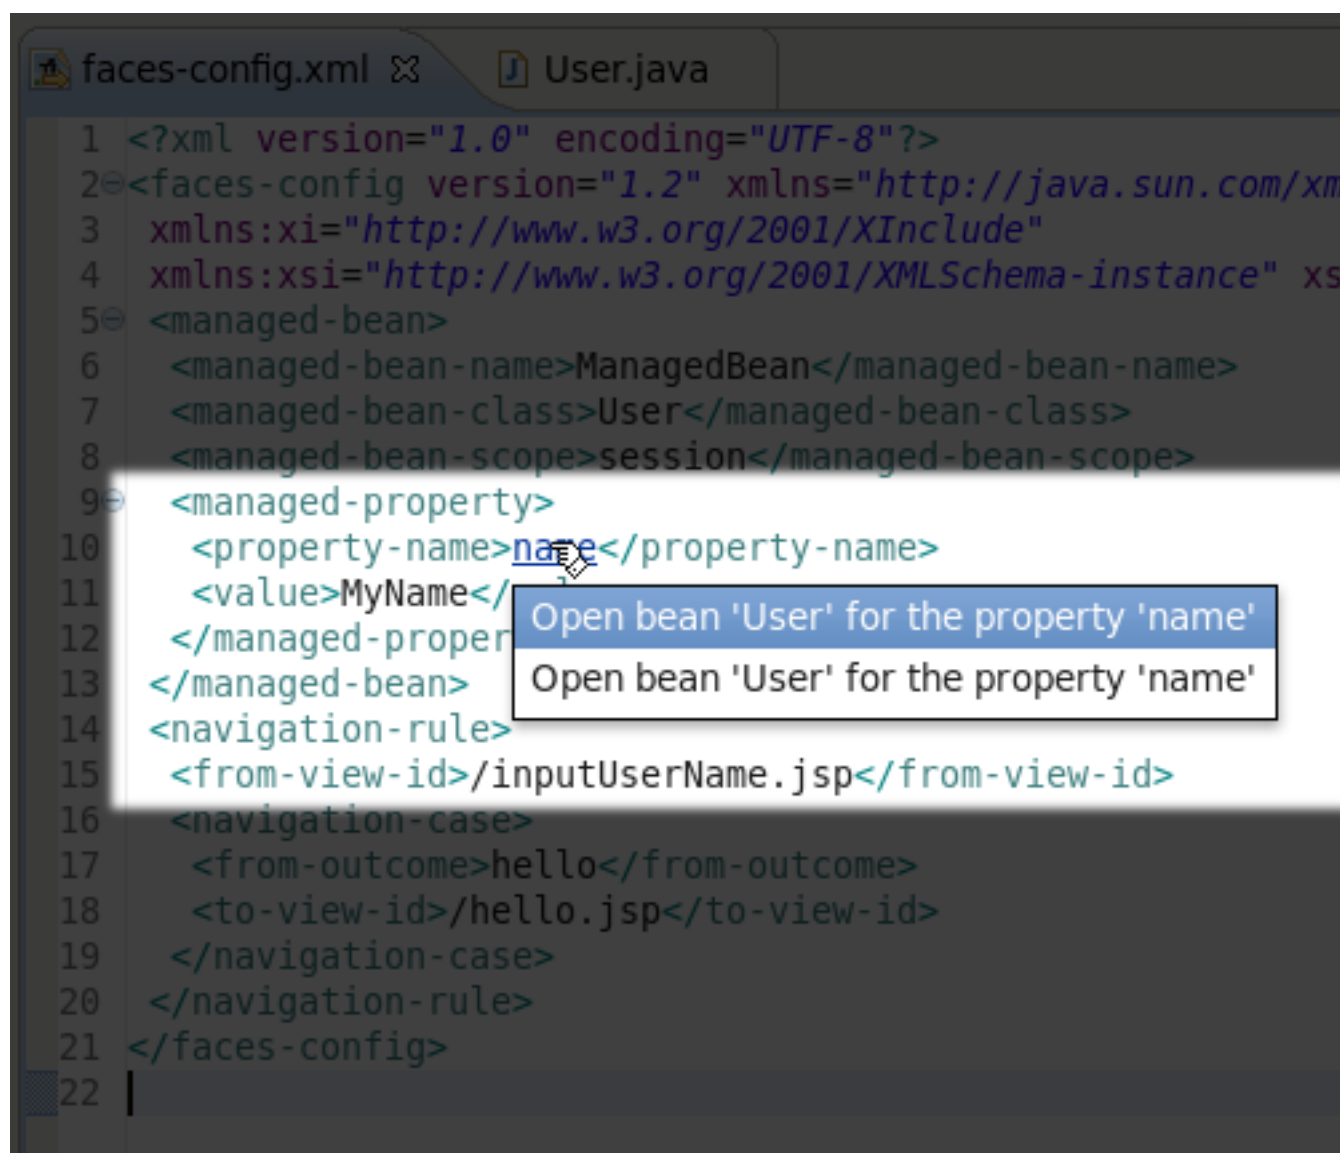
faces-config.xml ☒ User.java

1 <?xml version="1.0" encoding="UTF-8"?>
2 <faces-config version="1.2" xmlns="http://java.sun.com/xm
3 xmlns:xi="http://www.w3.org/2001/XInclude"
4 xmlns:xsi="http://www.w3.org/2001/XMLSchema-instance" xs
5 <managed-bean>
6 <managed-bean-name>ManagedBean</managed-bean-name>
7 <managed-bean-class>User</managed-bean-class>
8 <managed-bean-scope>session</managed-bean-scope>
9 <managed-property>
10 <property-name>name</property-name>
11 <value>MyName</
12 </managed-proper
13 </managed-bean>
14 <navigation-rule>
15 <from-view-id>/inputUserName.jsp</from-view-id>
16 <navigation-case>
17 <from-outcome>hello</from-outcome>
18 <to-view-id>/hello.jsp</to-view-id>
19 </navigation-case>
20 </navigation-rule>
21 </faces-config>
22

Open bean 'User' for the property 'name'
Open bean 'User' for the property 'name'